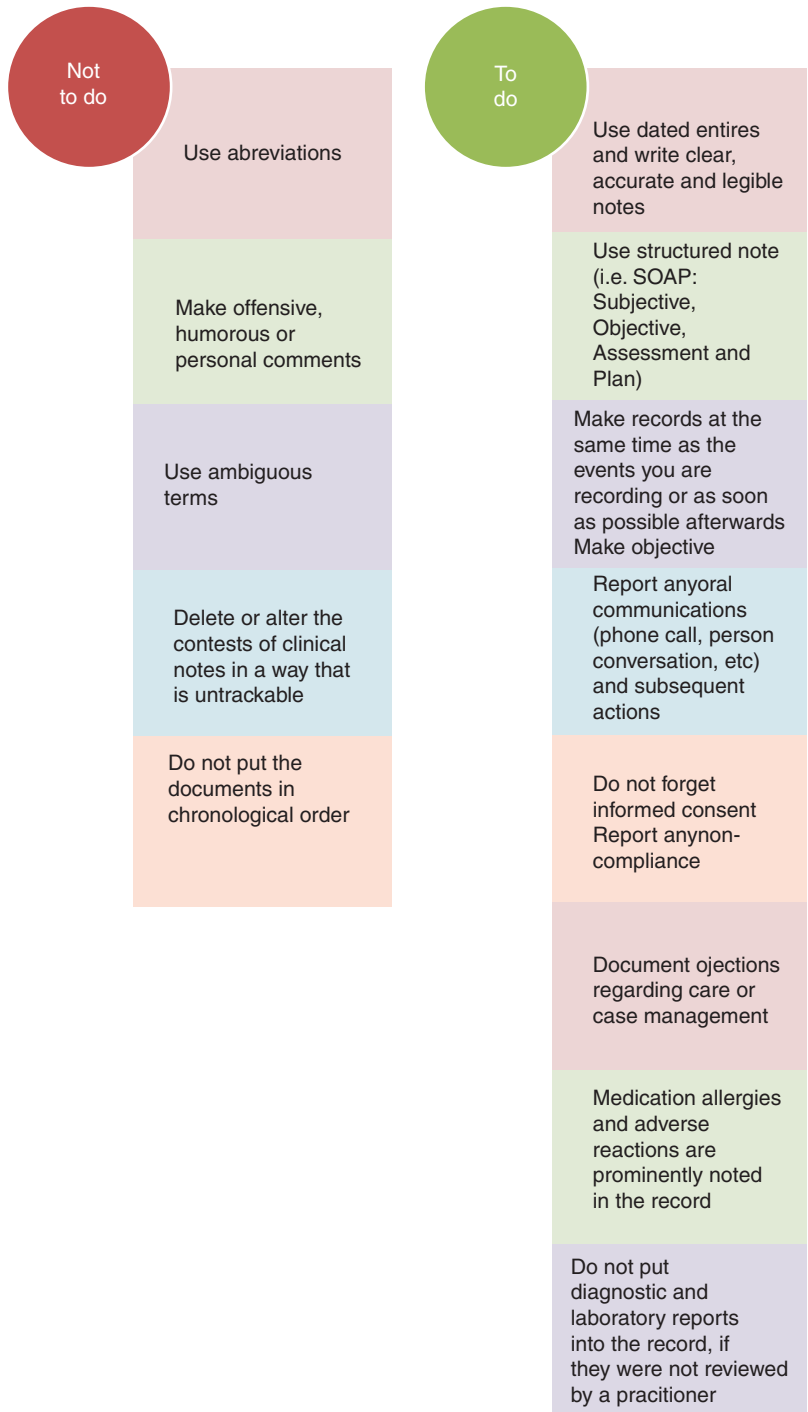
Not to do

Use abreviations

Make offensive, humorous or personal comments

Use ambiguous terms

Delete or alter the contests of clinical notes in a way that is untrackable

Do not put the documents in chronological order

To do

Use dated entires and write clear, accurate and legible notes

Use structured note (i.e. SOAP: Subjective, Objective, Assessment and Plan)

Make records at the same time as the events you are recording or as soon as possible afterwards
Make objective

Report anyoral communications (phone call, person conversation, etc) and subsequent actions

Do not forget informed consent
Report anynon-compliance

Document ojections regarding care or case management

Medication allergies and adverse reactions are prominently noted in the record

Do not put diagnostic and laboratory reports into the record, if they were not reviewed by a pracitioner